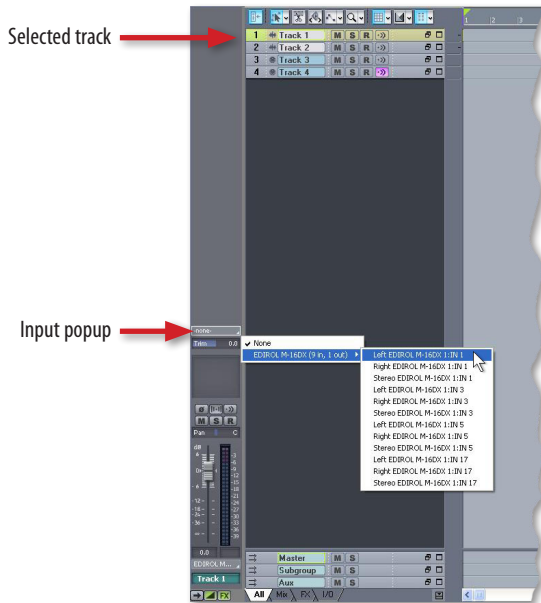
Selected track

1 Track 1 M S R
2 Track 2 M S R
3 Track 3 M S R
4 Track 4 M S R

1 2 3

Input popup

none-
Trim 0.0

None
EDIROL M-16DX (9 in, 1 out)

Left EDIROL M-16DX 1:IN 1
Right EDIROL M-16DX 1:IN 1
Stereo EDIROL M-16DX 1:IN 1
Left EDIROL M-16DX 1:IN 3
Right EDIROL M-16DX 1:IN 3
Stereo EDIROL M-16DX 1:IN 3
Left EDIROL M-16DX 1:IN 5
Right EDIROL M-16DX 1:IN 5
Stereo EDIROL M-16DX 1:IN 5
Left EDIROL M-16DX 1:IN 17
Right EDIROL M-16DX 1:IN 17
Stereo EDIROL M-16DX 1:IN 17

M S R
Pan C
dB
0.0
EDIROL M...
Track 1

Master M S
Subgroup M S
Aux M S

All Mix FX I/O